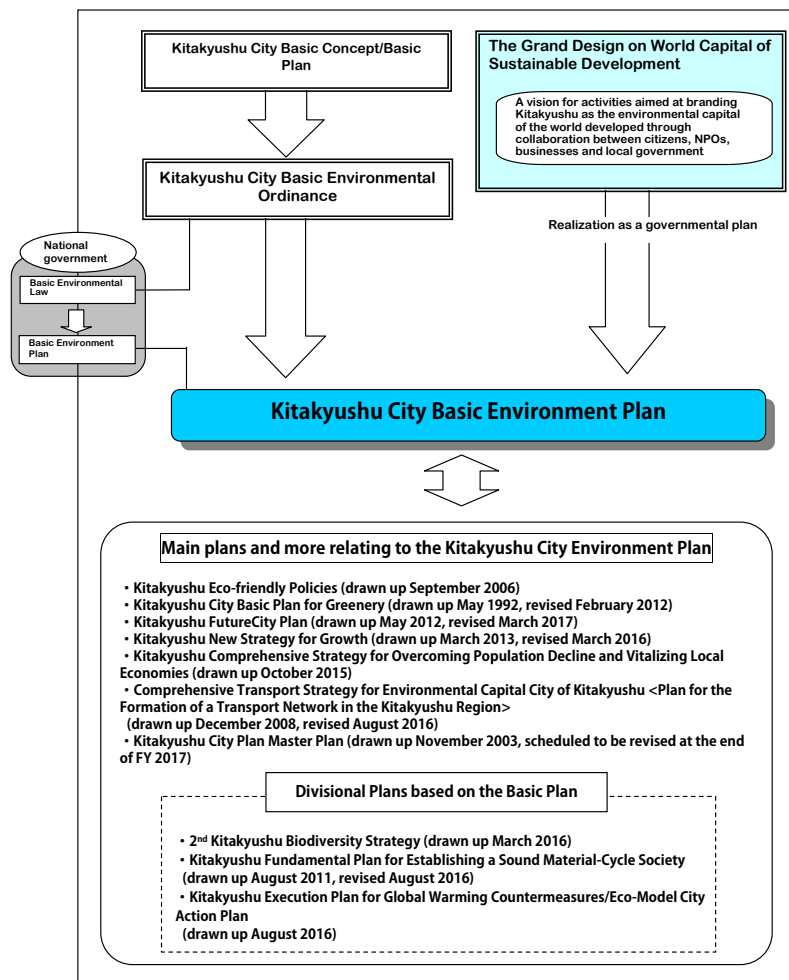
Kitakyushu City Basic Concept/Basic Plan

The Grand Design on World Capital of Sustainable Development

A vision for activities aimed at branding Kitakyushu as the environmental capital of the world developed through collaboration between citizens, NPOs, businesses and local government

Kitakyushu City Basic Environmental Ordinance

Realization as a governmental plan

National government

Basic Environmental Law

Basic Environment Plan

Kitakyushu City Basic Environment Plan

Main plans and more relating to the Kitakyushu City Environment Plan

・Kitakyushu Eco-friendly Policies (drawn up September 2006)
・Kitakyushu City Basic Plan for Greenery (drawn up May 1992, revised February 2012)
・Kitakyushu FutureCity Plan (drawn up May 2012, revised March 2017)
・Kitakyushu New Strategy for Growth (drawn up March 2013, revised March 2016)
・Kitakyushu Comprehensive Strategy for Overcoming Population Decline and Vitalizing Local Economies (drawn up October 2015)
・Comprehensive Transport Strategy for Environmental Capital City of Kitakyushu <Plan for the Formation of a Transport Network in the Kitakyushu Region> (drawn up December 2008, revised August 2016)
・Kitakyushu City Plan Master Plan (drawn up November 2003, scheduled to be revised at the end of FY 2017)

Divisional Plans based on the Basic Plan

・2$^{nd}$ Kitakyushu Biodiversity Strategy (drawn up March 2016)
・Kitakyushu Fundamental Plan for Establishing a Sound Material-Cycle Society (drawn up August 2011, revised August 2016)
・Kitakyushu Execution Plan for Global Warming Countermeasures/Eco-Model City Action Plan (drawn up August 2016)